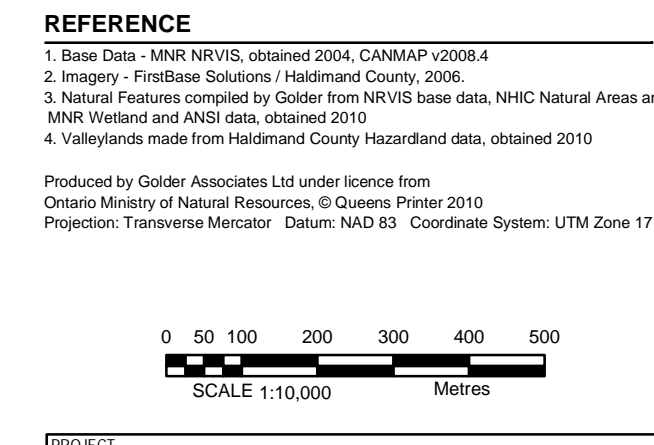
REFERENCE

1. Base Data - MNR NRVIS, obtained 2004, CANMAP v2008.4
2. Imagery - FirstBase Solutions / Haldimand County, 2006.
3. Natural Features compiled by Golder from NRVIS base data, NHIC Natural Areas ar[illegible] MNR Wetland and ANSI data, obtained 2010
4. Valleylands made from Haldimand County Hazardland data, obtained 2010

Produced by Golder Associates Ltd under licence from
Ontario Ministry of Natural Resources, © Queens Printer 2010
Projection: Transverse Mercator Datum: NAD 83 Coordinate System: UTM Zone 17

0 50 100 200 300 400 500

SCALE 1:10,000 Metres

PROJECT